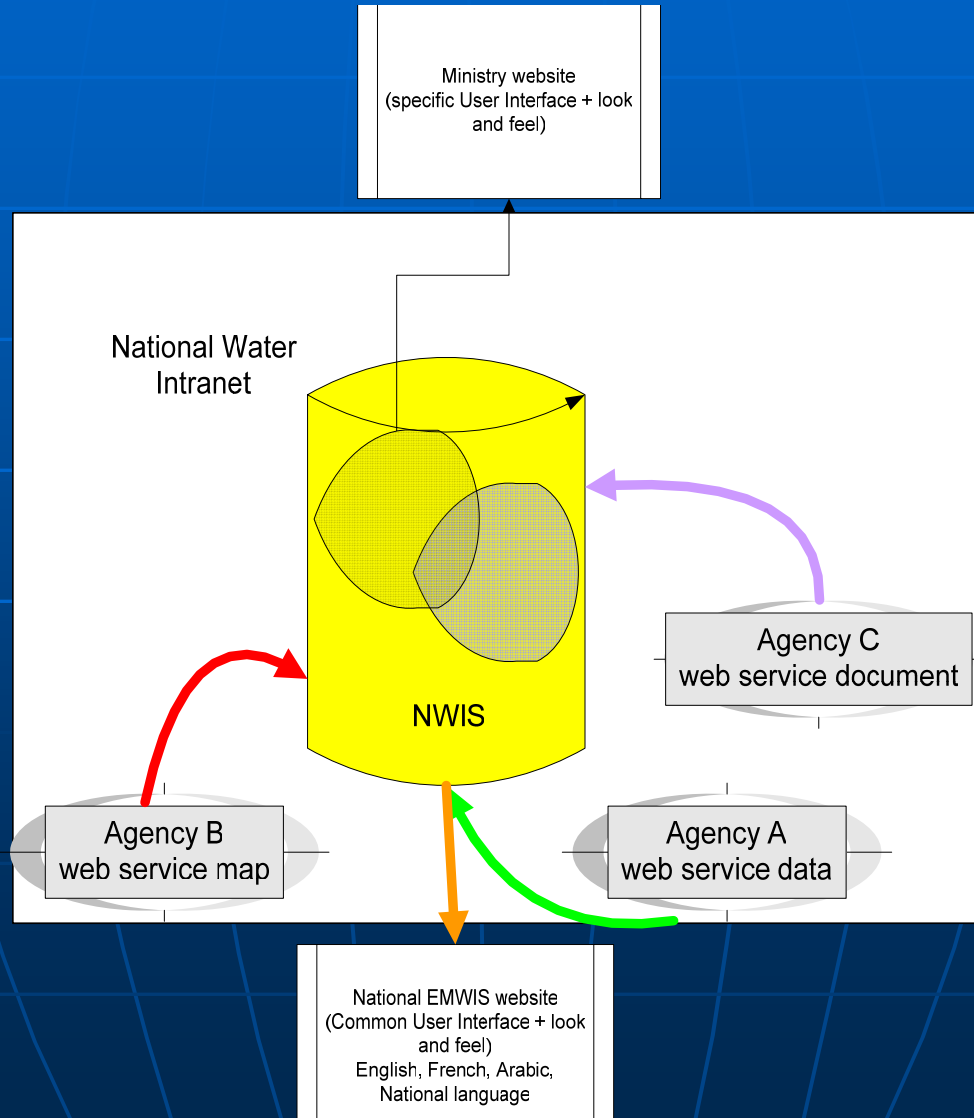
Ministry website
(specific User Interface + look and feel)

National Water Intranet

NWIS

Agency C
web service document

Agency B
web service map

Agency A
web service data

National EMWIS website
(Common User Interface + look and feel)
English, French, Arabic, National language